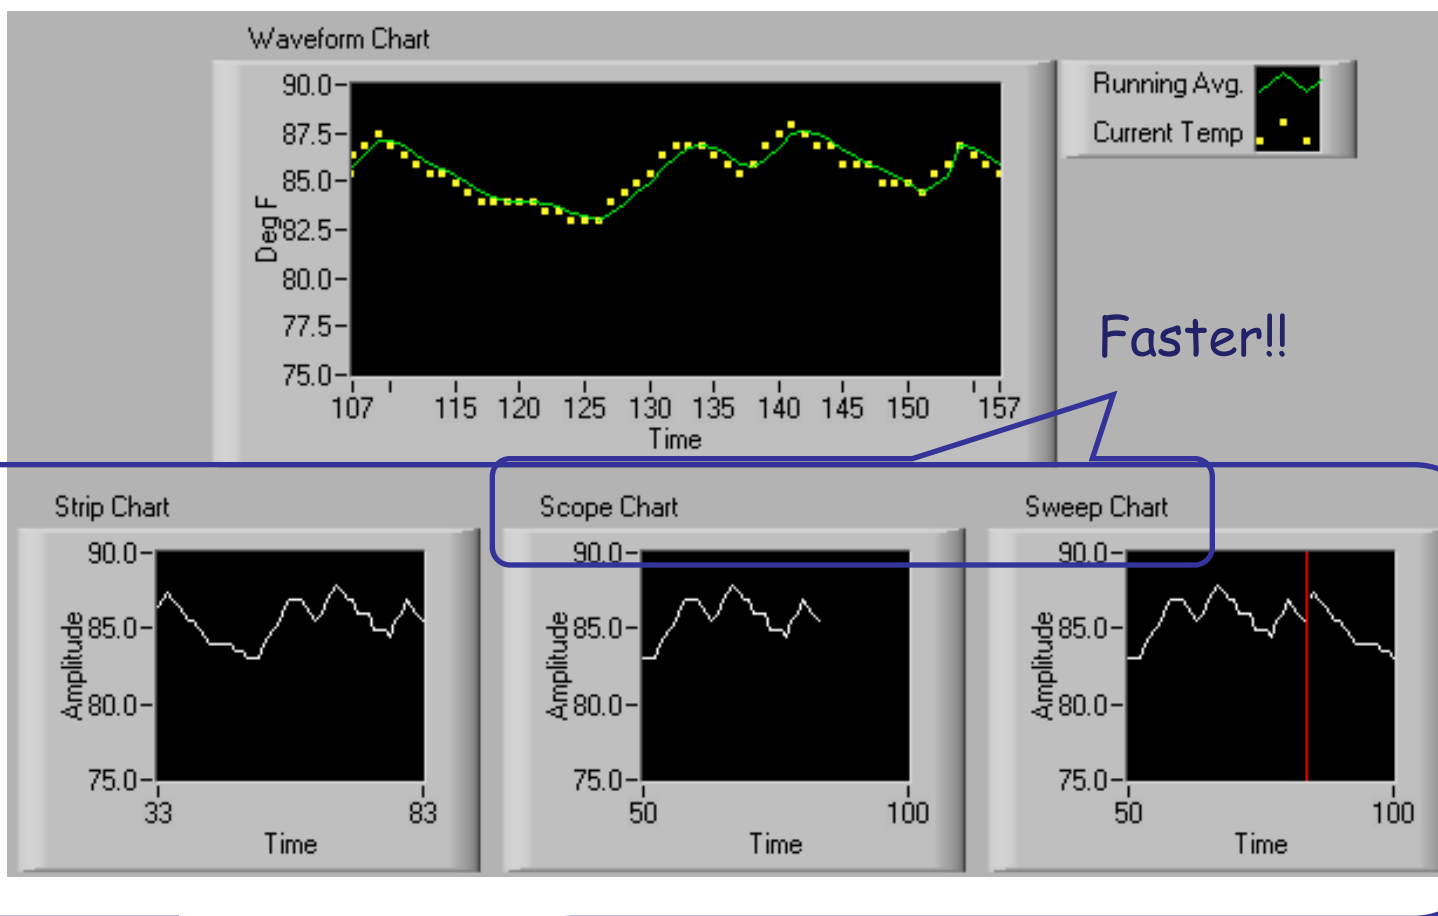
Waveform Chart

Running Avg.
Current Temp

Deg F
90.0
87.5
85.0
82.5
80.0
77.5
75.0
107 115 120 125 130 135 140 145 150 157
Time

Faster!!

Strip Chart
Amplitude
90.0
85.0
80.0
75.0
33 83
Time

Scope Chart
Amplitude
90.0
85.0
80.0
75.0
50 100
Time

Sweep Chart
Amplitude
90.0
85.0
80.0
75.0
50 100
Time